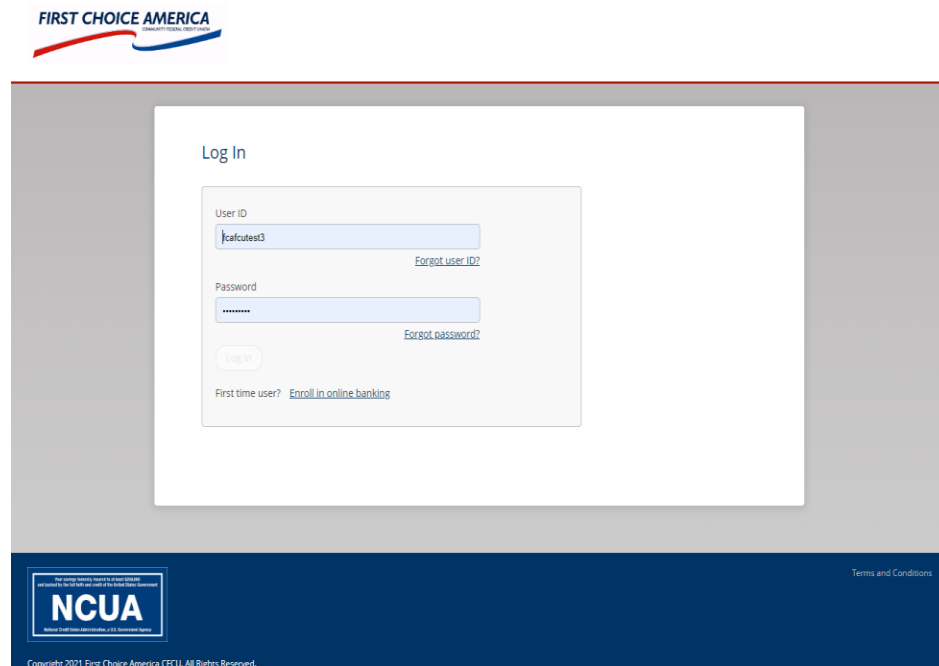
FIRST CHOICE AMERICA
COMMUNITY FEDERAL CREDIT UNION

Log In

User ID
fcafcutest3
Forgot user ID?

Password
•••••••••
Forgot password?

Log In

First time user? Enroll in online banking

Terms and Conditions

Your savings federally insured to at least $250,000 and backed by the full faith and credit of the United States Government
NCUA
National Credit Union Administration, a U.S. Government Agency

Copyright 2021 First Choice America CFCU. All Rights Reserved.